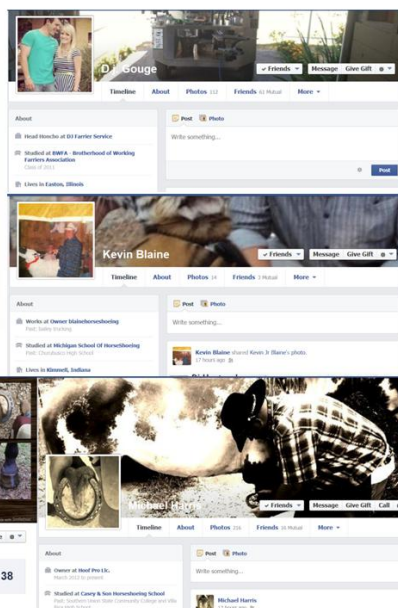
DJ Gouge

Friends Message Give Gift

Timeline About Photos 111 Friends 61 Mutual More

About

Head Honcho at DJ Farrier Service

Studied at BWFA - Brotherhood of Working Farriers Association
Class of 2011

Lives in Easton, Illinois

Post Photo

Write something...

Post

Kevin Blaine

Friends Message Give Gift

Timeline About Photos 14 Friends 3 Mutual More

About

Works at Owner blainehorseshoeing
Past: Salley trucking

Studied at Michigan School Of HorseShoeing
Past: Churubusco High School

Lives in Kimmell, Indiana

Post Photo

Write something...

Kevin Blaine shared Kevin Jr Blaine's photo
17 hours ago

38

Michael Harris

Friends Message Give Gift Call

Timeline About Photos 216 Friends 16 Mutual More

About

Owner at Hoof Pro Llc.
March 2013 to present

Studied at Casey & Son Horseshoeing School
Past: Southern Union State Community College and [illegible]

Post Photo

Write something...

Michael Harris
12 hours ago